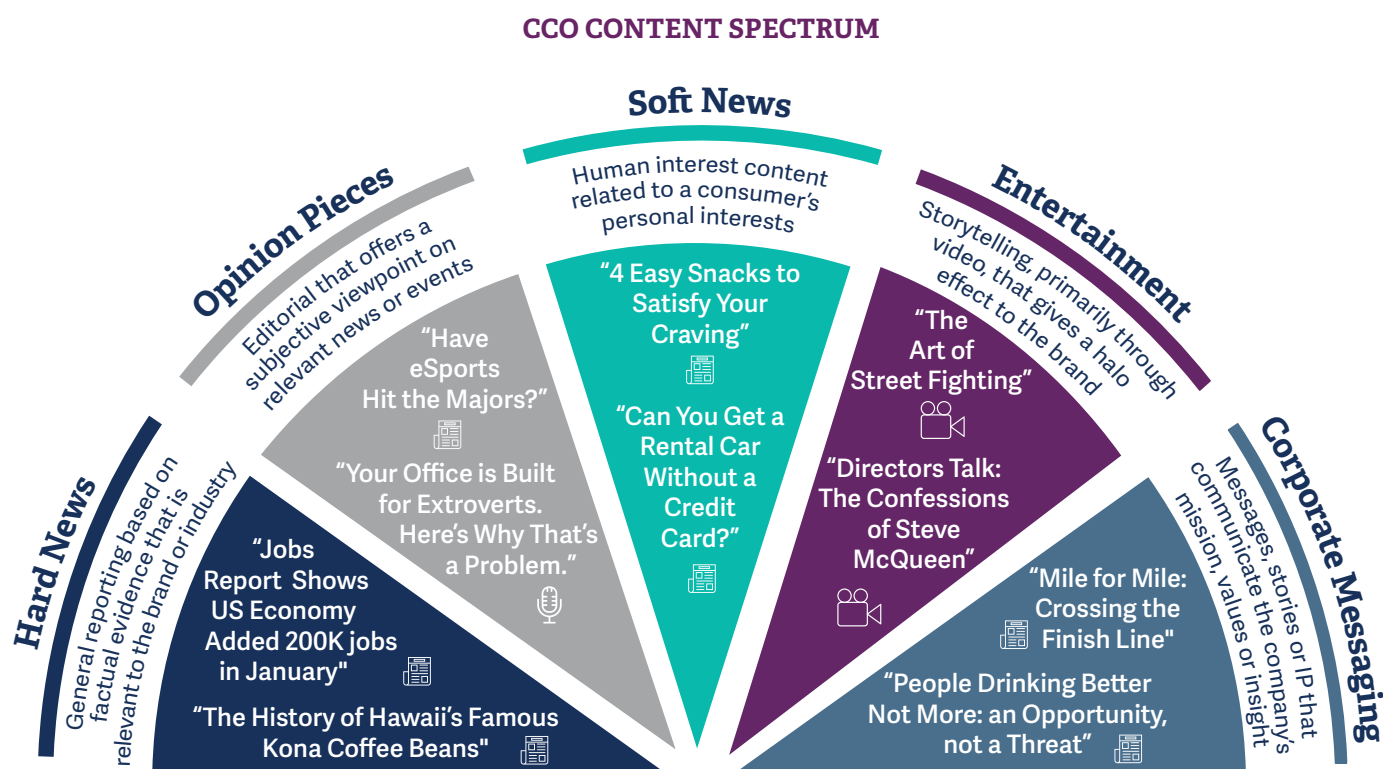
CCO CONTENT SPECTRUM

Hard News

General reporting based on factual evidence that is relevant to the brand or industry

"Jobs Report Shows US Economy Added 200K jobs in January"

"The History of Hawaii's Famous Kona Coffee Beans"

Opinion Pieces

Editorial that offers a subjective viewpoint on relevant news or events

"Have eSports Hit the Majors?"

"Your Office is Built for Extroverts. Here's Why That's a Problem."

Soft News

Human interest content related to a consumer's personal interests

"4 Easy Snacks to Satisfy Your Craving"

"Can You Get a Rental Car Without a Credit Card?"

Entertainment

Storytelling, primarily through video, that gives a halo effect to the brand

"The Art of Street Fighting"

"Directors Talk: The Confessions of Steve McQueen"

Corporate Messaging

Messages, stories or IP that communicate the company's mission, values or insight

"Mile for Mile: Crossing the Finish Line"

"People Drinking Better Not More: an Opportunity, not a Threat"